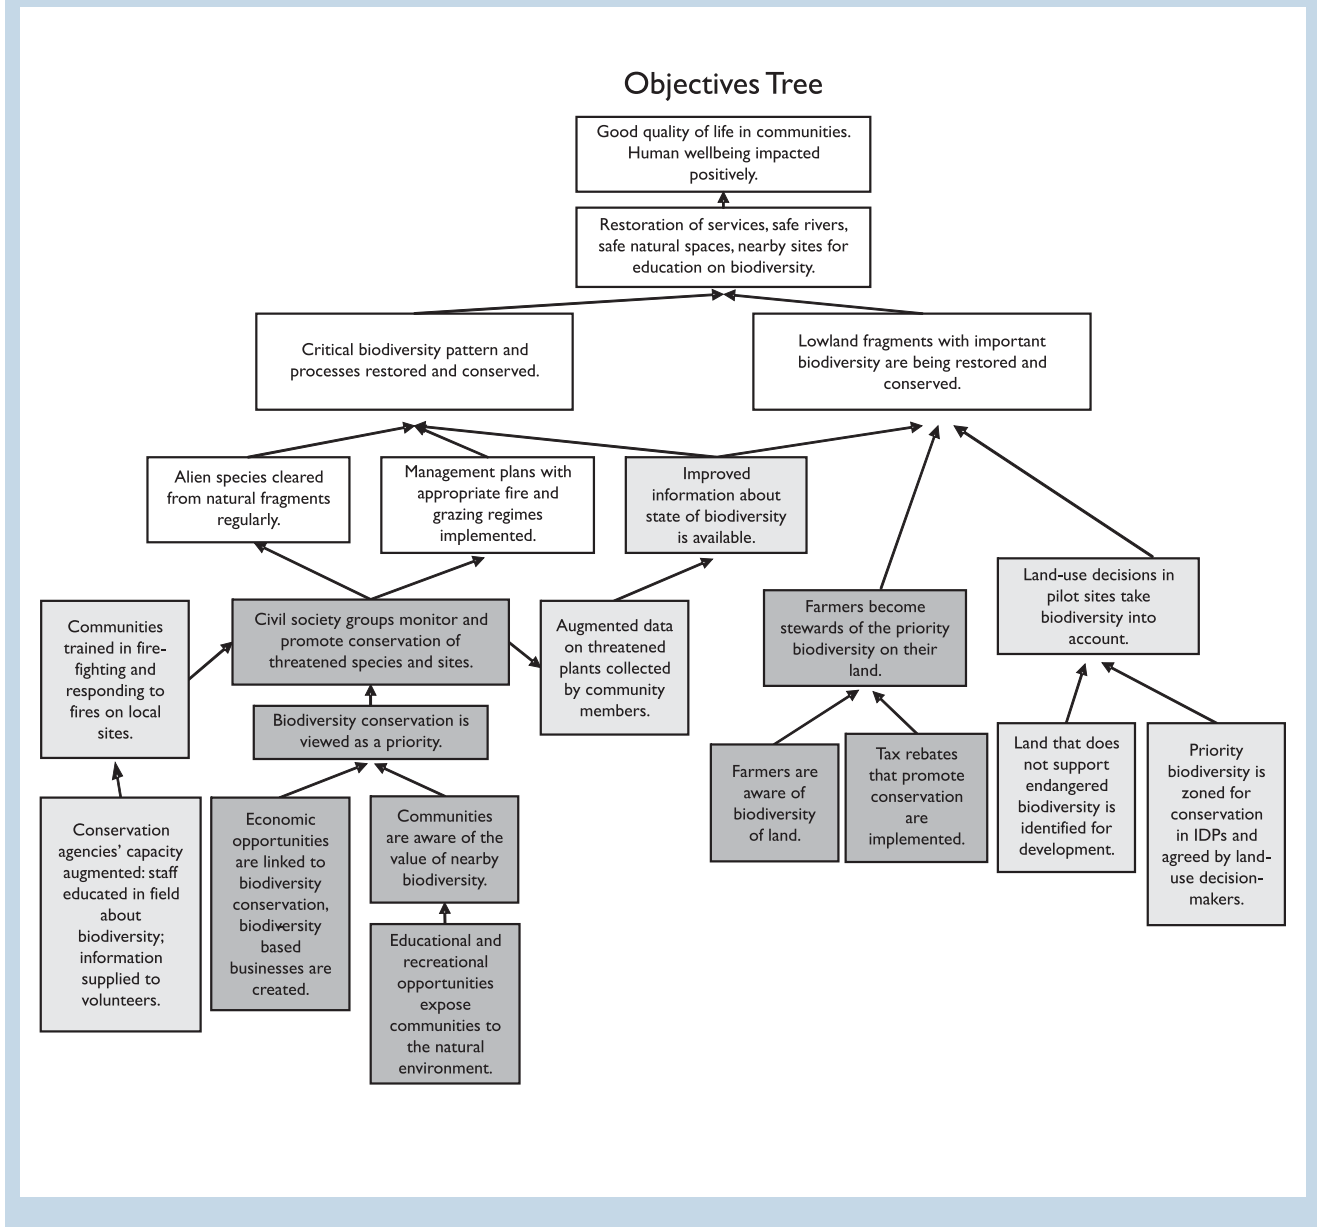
Objectives Tree

Good quality of life in communities. Human wellbeing impacted positively.

Restoration of services, safe rivers, safe natural spaces, nearby sites for education on biodiversity.

Critical biodiversity pattern and processes restored and conserved.

Lowland fragments with important biodiversity are being restored and conserved.

Alien species cleared from natural fragments regularly.

Management plans with appropriate fire and grazing regimes implemented.

Improved information about state of biodiversity is available.

Communities trained in fire-fighting and responding to fires on local sites.

Civil society groups monitor and promote conservation of threatened species and sites.

Augmented data on threatened plants collected by community members.

Farmers become stewards of the priority biodiversity on their land.

Land-use decisions in pilot sites take biodiversity into account.

Biodiversity conservation is viewed as a priority.

Conservation agencies' capacity augmented: staff educated in field about biodiversity; information supplied to volunteers.

Economic opportunities are linked to biodiversity conservation, biodiversity based businesses are created.

Communities are aware of the value of nearby biodiversity.

Educational and recreational opportunities expose communities to the natural environment.

Farmers are aware of biodiversity of land.

Tax rebates that promote conservation are implemented.

Land that does not support endangered biodiversity is identified for development.

Priority biodiversity is zoned for conservation in IDPs and agreed by land-use decision-makers.